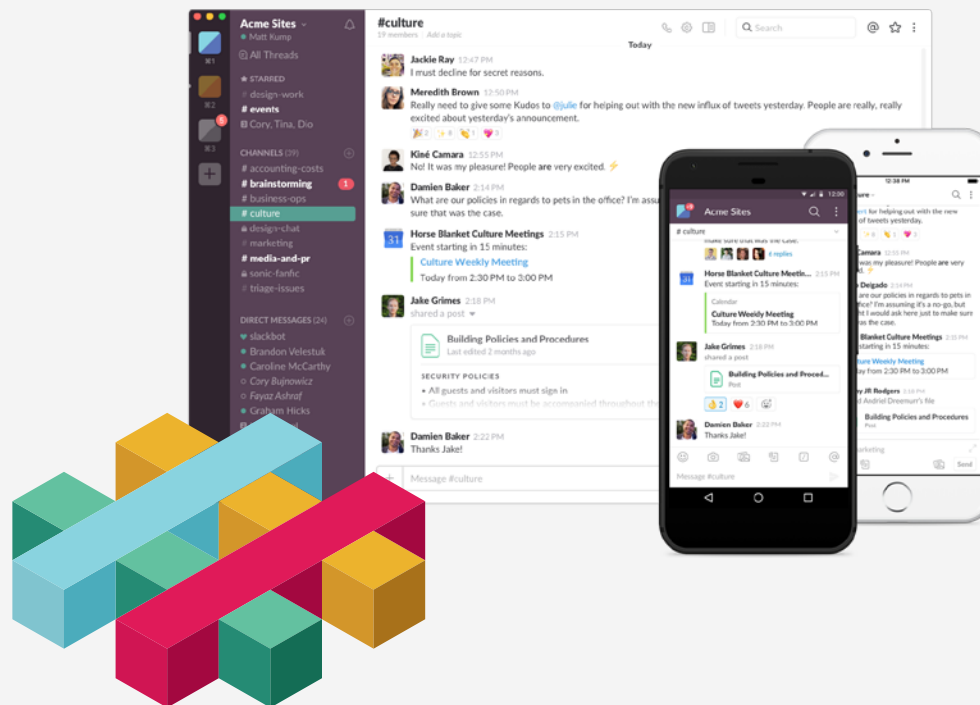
Acme Sites
Matt Kump
All Threads
STARRED
# design-work
# events
Cory, Tina, Dio
CHANNELS (39)
# accounting-costs
# brainstorming 1
# business-ops
# culture
design-chat
# marketing
# media-and-pr
sonic-fanfic
# triage-issues
DIRECT MESSAGES (24)
slackbot
Brandon Velestuk
Caroline McCarthy
Cory Bujnowicz
Fayaz Ashraf
Graham Hicks

#culture
19 members | Add a topic
Search
Today

Jackie Ray 12:47 PM
I must decline for secret reasons.

Meredith Brown 12:50 PM
Really need to give some Kudos to @julie for helping out with the new influx of tweets yesterday. People are really, really excited about yesterday's announcement.
3 8 5 3

Kiné Camara 12:55 PM
No! It was my pleasure! People are very excited.

Damien Baker 2:14 PM
What are our policies in regards to pets in the office? I'm assu sure that was the case.

Horse Blanket Culture Meetings 2:15 PM
Event starting in 15 minutes:
Culture Weekly Meeting
Today from 2:30 PM to 3:00 PM

Jake Grimes 2:18 PM
shared a post
Building Policies and Procedures
Last edited 2 months ago
SECURITY POLICIES
• All guests and visitors must sign in
• Guests and visitors must be accompanied throughout the

Damien Baker 2:22 PM
Thanks Jake!

Message #culture

12:30
Acme Sites
# culture
make sure that was the case.
4 replies
Horse Blanket Culture Meetin... 2:15 PM
Event starting in 15 minutes:
Calendar
Culture Weekly Meeting
Today from 2:30 PM to 3:00 PM
Jake Grimes 2:18 PM
shared a post
Building Policies and Proced...
Post
2 6
Damien Baker 2:22 PM
Thanks Jake!
Message #culture

12:38 PM
for helping out with the new of tweets yesterday.
Camara 12:55 PM
was my pleasure! People are very
Delgado 2:14 PM
are our policies in regards to pets in office? I'm assuming it's a no-go, but I would ask here just to make sure the case.
Blanket Culture Meetings 2:15 PM
Culture Weekly Meeting
2:30 PM to 3:00 PM
JR Rodgers 2:18 PM
Andriel Dreemurr's file
Building Policies and Procedures
marketing
Send